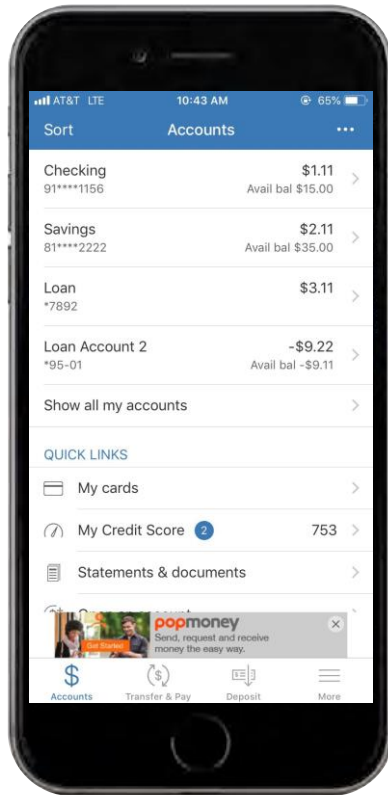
AT&T LTE 10:43 AM 65%

Sort Accounts •••

Checking $1.11
91****1156 Avail bal $15.00

Savings $2.11
81****2222 Avail bal $35.00

Loan $3.11
*7892

Loan Account 2 -$9.22
*95-01 Avail bal -$9.11

Show all my accounts

QUICK LINKS

My cards

My Credit Score 2 753

Statements & documents

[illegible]

Get Started

popmoney
Send, request and receive money the easy way.

Accounts Transfer & Pay Deposit More